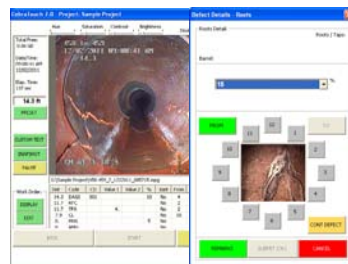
ZebraTouch 1.0 : Project: Sample Project

Total Pics:
Date/Time:
Max. Time:

14.3 ft

PRESET

CUSTOM TEXT

SNAPSHOT

PAUSE

Work Order:

DISPLAY

EDIT

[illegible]

START

Defect Details - Roots

Roots / Taps

18

%

12

11

1

10

2

9

3

8

4

7

6

5

CONT DEFECT

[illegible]

SUBMIT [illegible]

CANCEL